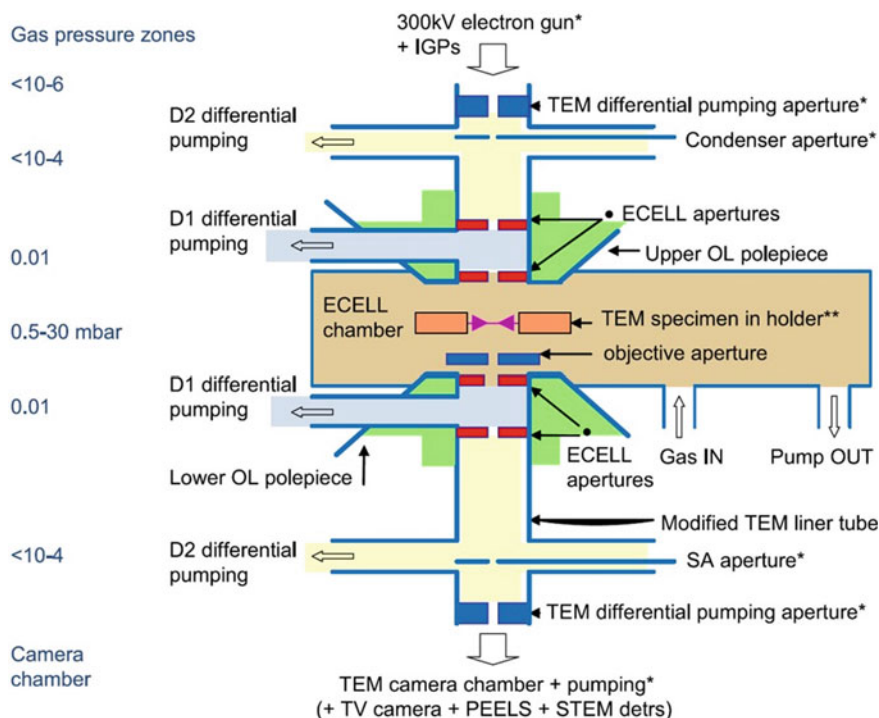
Gas pressure zones

300kV electron gun*
+ IGPs

<10-6

D2 differential pumping

TEM differential pumping aperture*

<10-4

Condenser aperture*

D1 differential pumping

ECELL apertures

0.01

Upper OL polepiece

ECELL chamber

0.5-30 mbar

TEM specimen in holder**

objective aperture

D1 differential pumping

0.01

ECELL apertures

Gas IN

Pump OUT

Lower OL polepiece

Modified TEM liner tube

<10-4

D2 differential pumping

SA aperture*

TEM differential pumping aperture*

Camera chamber

TEM camera chamber + pumping*
(+ TV camera + PEELS + STEM detrs)